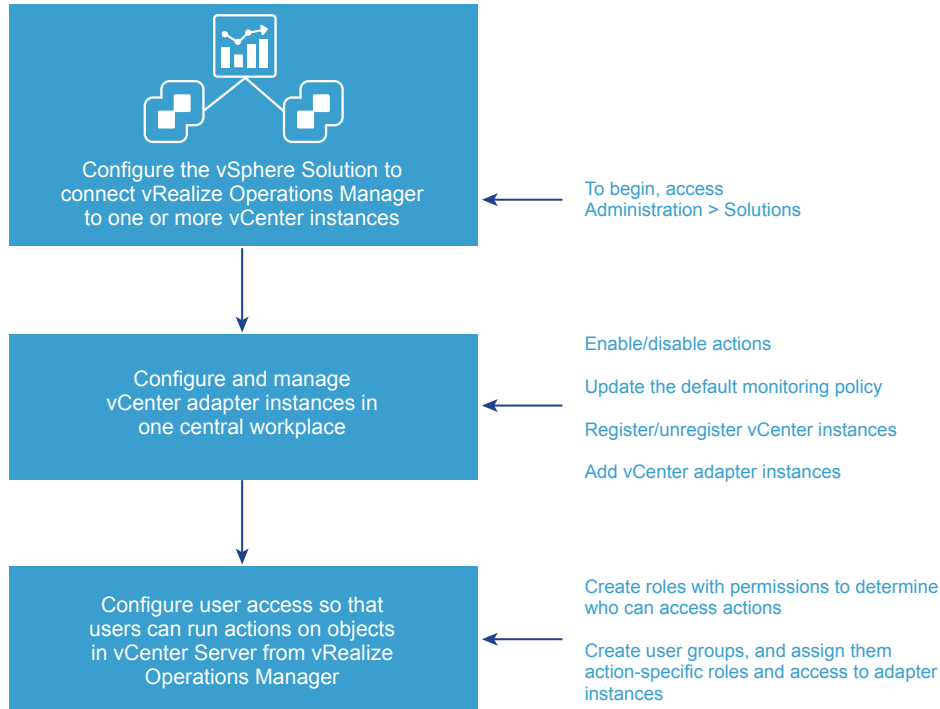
Configure the vSphere Solution to connect vRealize Operations Manager to one or more vCenter instances

To begin, access Administration > Solutions

Configure and manage vCenter adapter instances in one central workplace

Enable/disable actions

Update the default monitoring policy

Register/unregister vCenter instances

Add vCenter adapter instances

Configure user access so that users can run actions on objects in vCenter Server from vRealize Operations Manager

Create roles with permissions to determine who can access actions

Create user groups, and assign them action-specific roles and access to adapter instances